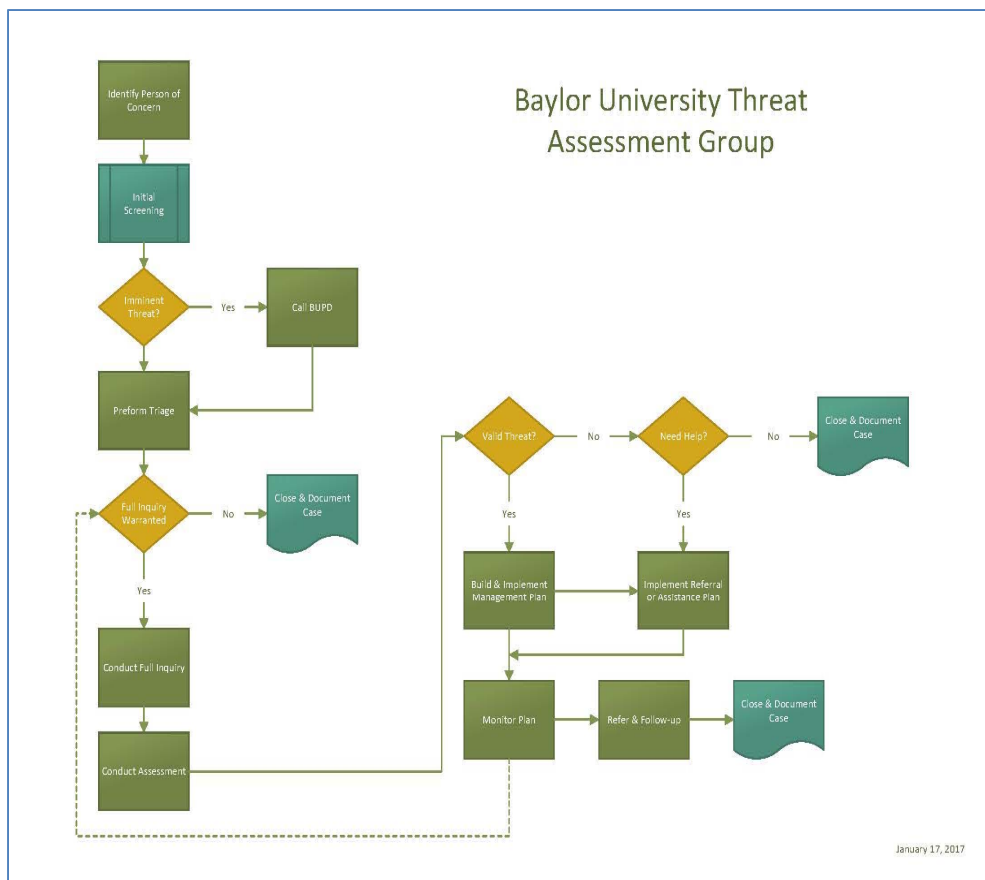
Baylor University Threat Assessment Group

Identify Person of Concern

Initial Screening

Imminent Threat?

Yes

Call BUPD

Preform Triage

Full Inquiry Warranted

No

Close & Document Case

Yes

Conduct Full Inquiry

Conduct Assessment

Valid Threat?

No

Need Help?

No

Close & Document Case

Yes

Yes

Build & Implement Management Plan

Implement Referral or Assistance Plan

Monitor Plan

Refer & Follow-up

Close & Document Case

January 17, 2017